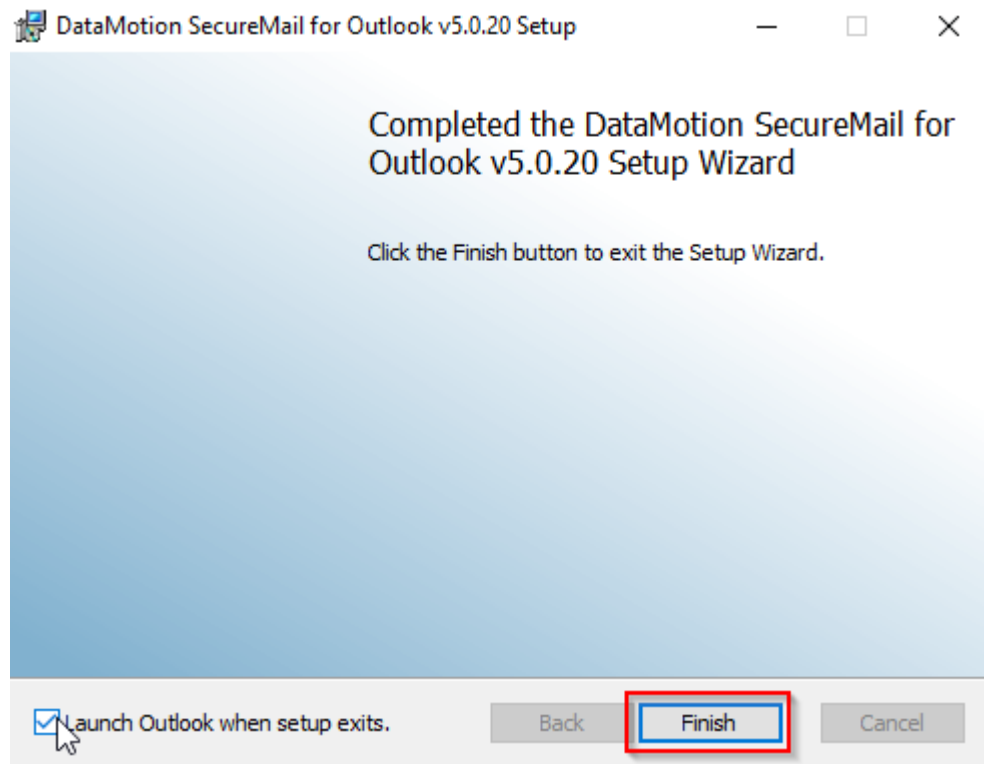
DataMotion SecureMail for Outlook v5.0.20 Setup

Completed the DataMotion SecureMail for Outlook v5.0.20 Setup Wizard

Click the Finish button to exit the Setup Wizard.

Launch Outlook when setup exits.

Back

Finish

Cancel